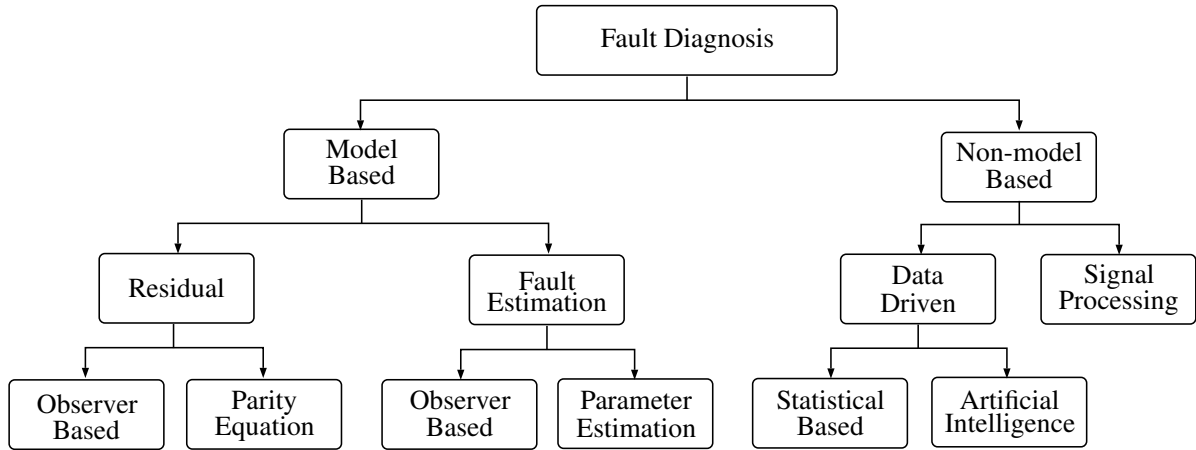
Fault Diagnosis

Model Based

Non-model Based

Residual

Fault Estimation

Data Driven

Signal Processing

Observer Based

Parity Equation

Observer Based

Parameter Estimation

Statistical Based

Artificial Intelligence